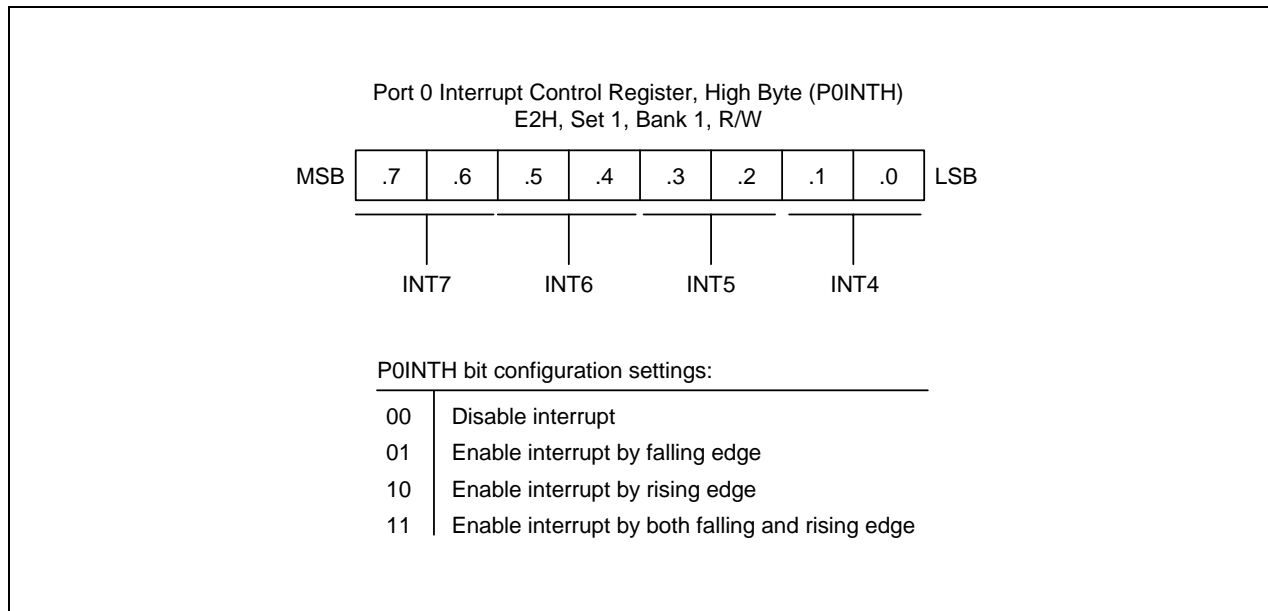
Port 0 Interrupt Control Register, High Byte (P0INTH)
E2H, Set 1, Bank 1, R/W

| MSB | .7 | .6 | .5 | .4 | .3 | .2 | .1 | .0 | LSB |
|---|---|---|---|---|---|---|---|---|---|

INT7 INT6 INT5 INT4

P0INTH bit configuration settings:

| | |
|---|---|
| 00 | Disable interrupt |
| 01 | Enable interrupt by falling edge |
| 10 | Enable interrupt by rising edge |
| 11 | Enable interrupt by both falling and rising edge |